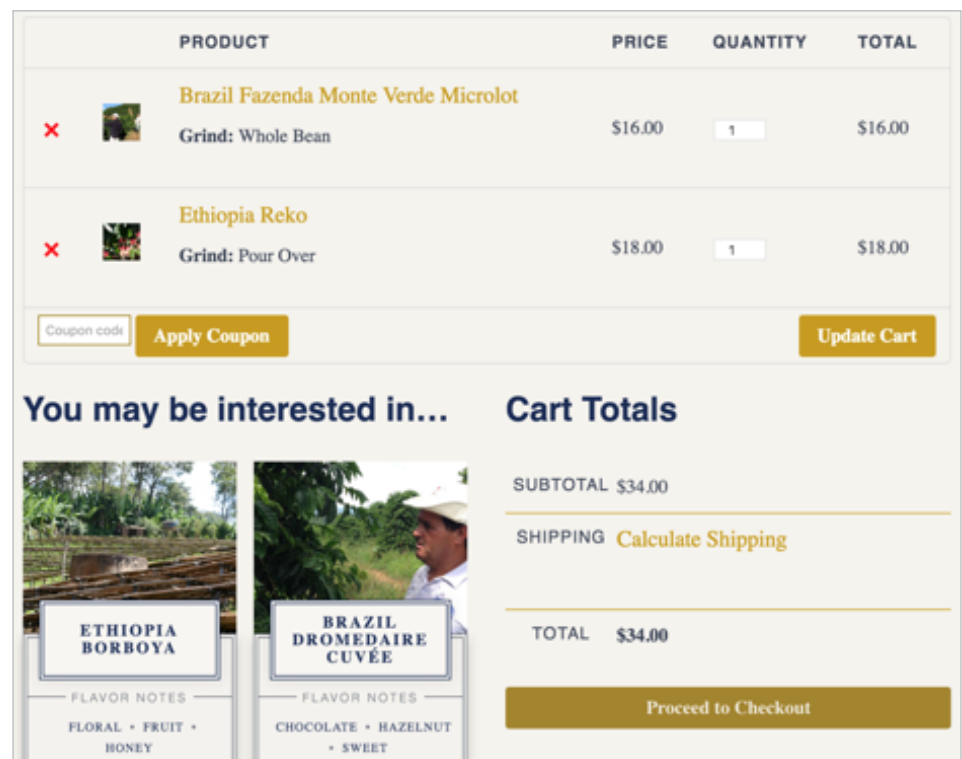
| | | PRODUCT | PRICE | QUANTITY | TOTAL |
|---|---|---|---|---|---|
| × | | Brazil Fazenda Monte Verde Microlot Grind: Whole Bean | $16.00 | 1 | $16.00 |
| × | | Ethiopia Reko Grind: Pour Over | $18.00 | 1 | $18.00 |

Coupon code Apply Coupon

Update Cart

You may be interested in…

ETHIOPIA BORBOYA

FLAVOR NOTES

FLORAL • FRUIT • HONEY

BRAZIL DROMEDAIRE CUVÉE

FLAVOR NOTES

CHOCOLATE • HAZELNUT • SWEET

Cart Totals

SUBTOTAL $34.00

SHIPPING Calculate Shipping

TOTAL $34.00

Proceed to Checkout